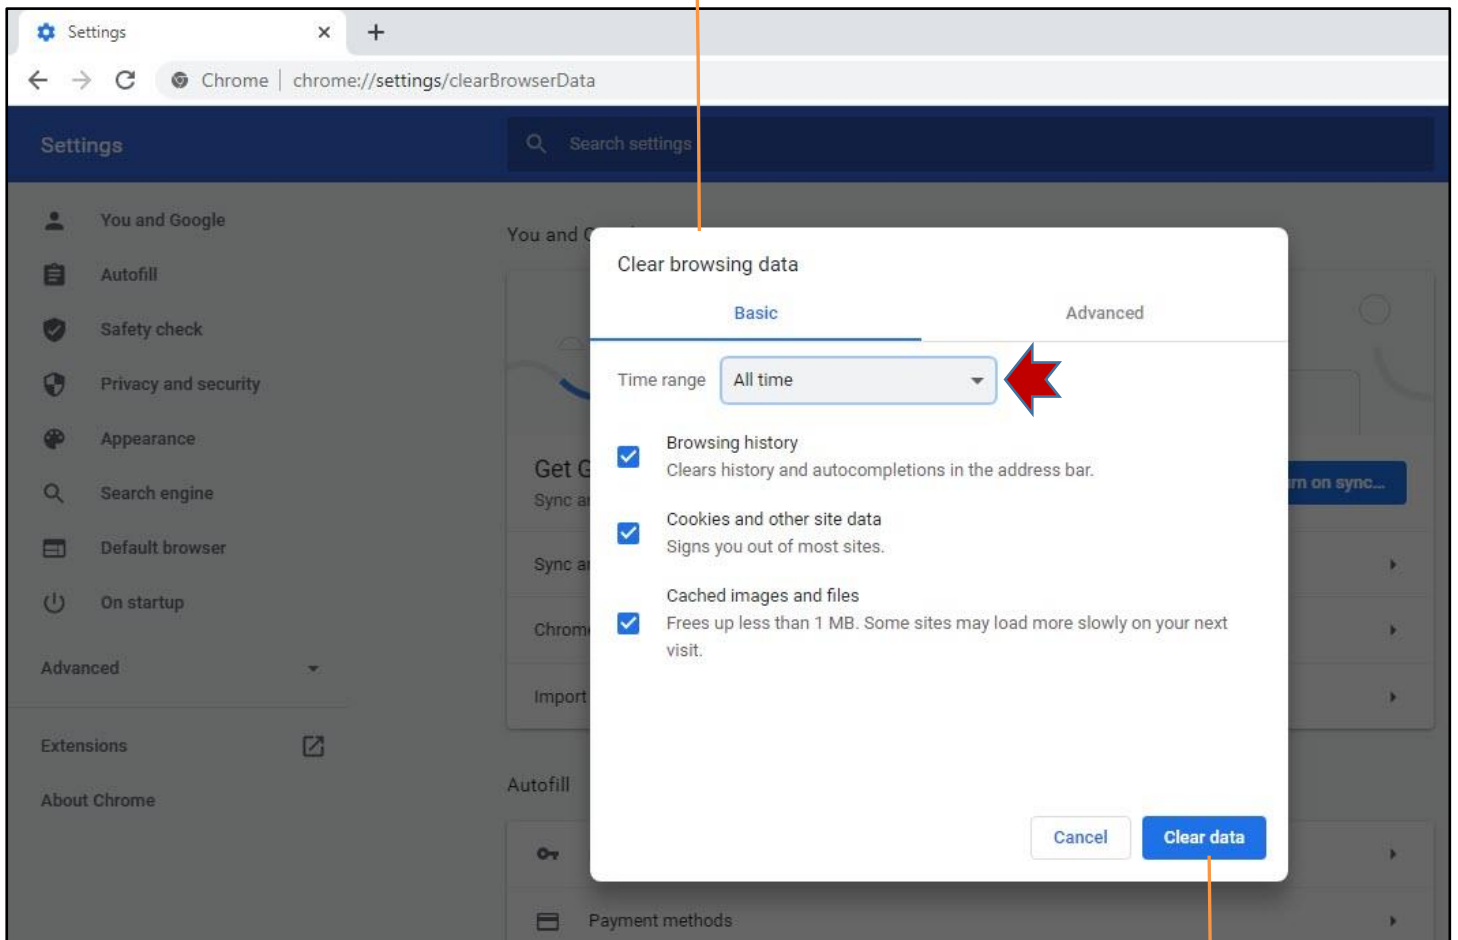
Settings ×
+
Chrome | chrome://settings/clearBrowserData

Settings
Search settings

You and Google
Autofill
Safety check
Privacy and security
Appearance
Search engine
Default browser
On startup
Advanced
Extensions
About Chrome

You and G
Get G
Sync a
rn on sync...
Sync a
Chrom
Import
Autofill
Payment methods

Clear browsing data
Basic
Advanced
Time range
All time

Browsing history
Clears history and autocompletions in the address bar.

Cookies and other site data
Signs you out of most sites.

Cached images and files
Frees up less than 1 MB. Some sites may load more slowly on your next visit.

Cancel
Clear data